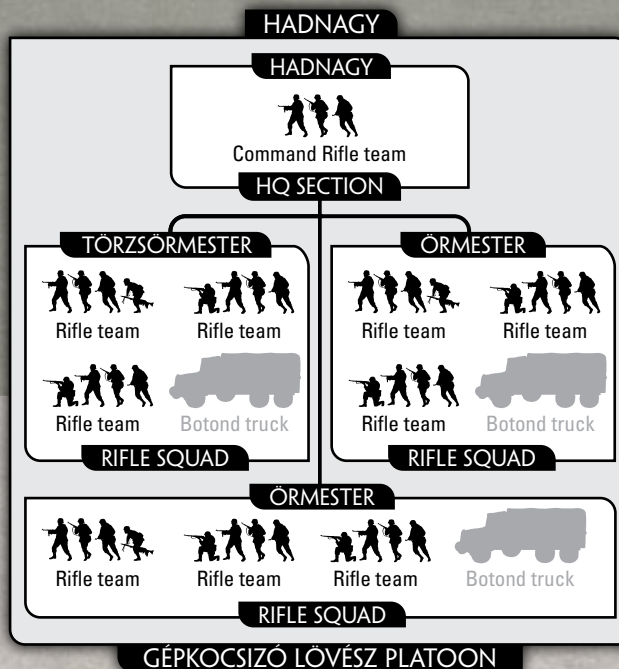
HADNAGY

HADNAGY

Command Rifle team

HQ SECTION

TÖRZSÖRMESTER

Rifle team

Rifle team

Rifle team

Botond truck

RIFLE SQUAD

ÖRMESTER

Rifle team

Rifle team

Rifle team

Botond truck

RIFLE SQUAD

ÖRMESTER

Rifle team

Rifle team

Rifle team

Botond truck

RIFLE SQUAD

GÉPKOCSIZÓ LÖVÉSZ PLATOON